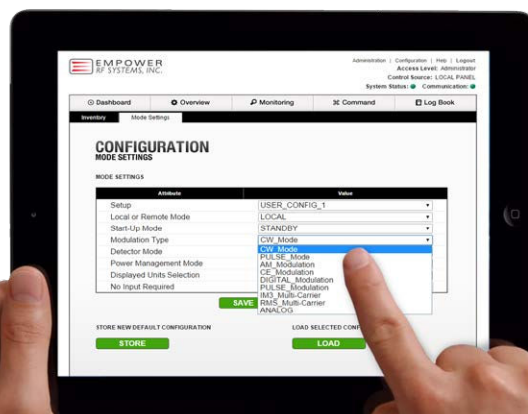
EMPOWER
RF SYSTEMS, INC.

Administration | Configuration | Help | Logout
Access Level: Administrator
Control Source: LOCAL PANEL
System Status: ● Communication: ●

Dashboard | Overview | Monitoring | Command | Log Book

Inventory | Mode Settings

CONFIGURATION
MODE SETTINGS

MODE SETTINGS

| Attribute | Value |
|---|---|
| Setup | USER_CONFIG_1 |
| Local or Remote Mode | LOCAL |
| Start-Up Mode | STANDBY |
| Modulation Type | CW_Mode |
| Detector Mode | CW_Mode |
| Power Management Mode | PULSE_Mode |
| Displayed Units Selection | AM_Modulation |
| No Input Required | CE_Modulation |

DIGITAL_Modulation
PULSE_Modulation
IM3_Multi-Carrier
RMS_Multi-Carrier
ANALOG

SAVE

STORE NEW DEFAULT CONFIGURATION
STORE

LOAD SELECTED CONF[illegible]
LOAD